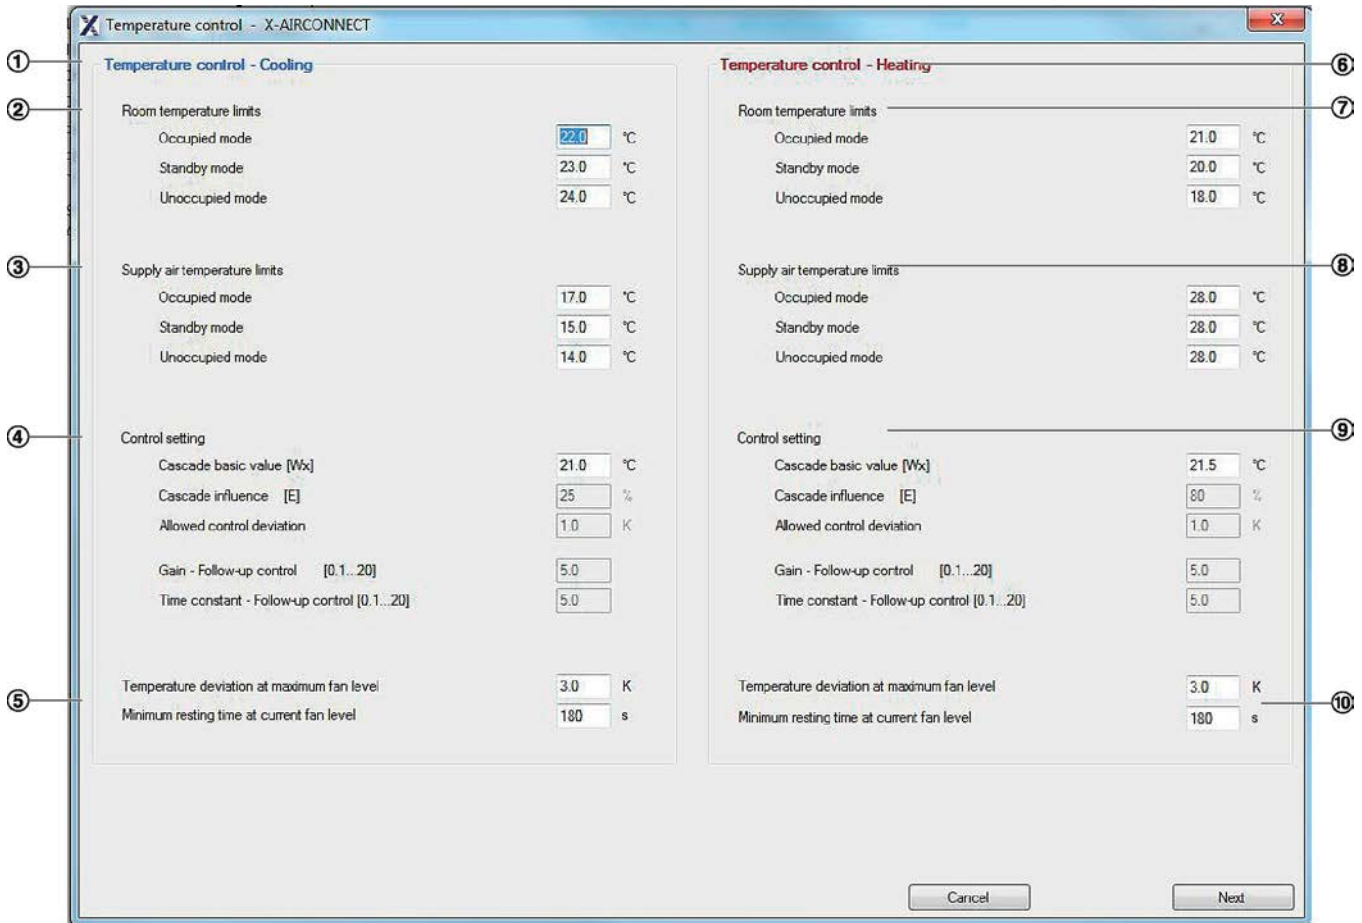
Temperature control - X-AIRCONNECT

①
Temperature control - Cooling

② Room temperature limits

| | | |
|---|---|---|
| Occupied mode | 22.0 | °C |
| Standby mode | 23.0 | °C |
| Unoccupied mode | 24.0 | °C |

③ Supply air temperature limits

| | | |
|---|---|---|
| Occupied mode | 17.0 | °C |
| Standby mode | 15.0 | °C |
| Unoccupied mode | 14.0 | °C |

④ Control setting

| | | |
|---|---|---|
| Cascade basic value [Wx] | 21.0 | °C |
| Cascade influence [E] | 25 | % |
| Allowed control deviation | 1.0 | K |
| Gain - Follow-up control [0.1...20] | 5.0 | |
| Time constant - Follow-up control [0.1...20] | 5.0 | |

⑤

| | | |
|---|---|---|
| Temperature deviation at maximum fan level | 3.0 | K |
| Minimum resting time at current fan level | 180 | s |

⑥
Temperature control - Heating

⑦ Room temperature limits

| | | |
|---|---|---|
| Occupied mode | 21.0 | °C |
| Standby mode | 20.0 | °C |
| Unoccupied mode | 18.0 | °C |

⑧ Supply air temperature limits

| | | |
|---|---|---|
| Occupied mode | 28.0 | °C |
| Standby mode | 28.0 | °C |
| Unoccupied mode | 28.0 | °C |

⑨ Control setting

| | | |
|---|---|---|
| Cascade basic value [Wx] | 21.5 | °C |
| Cascade influence [E] | 80 | % |
| Allowed control deviation | 1.0 | K |
| Gain - Follow-up control [0.1...20] | 5.0 | |
| Time constant - Follow-up control [0.1...20] | 5.0 | |

⑩

| | | |
|---|---|---|
| Temperature deviation at maximum fan level | 3.0 | K |
| Minimum resting time at current fan level | 180 | s |

Cancel
Next